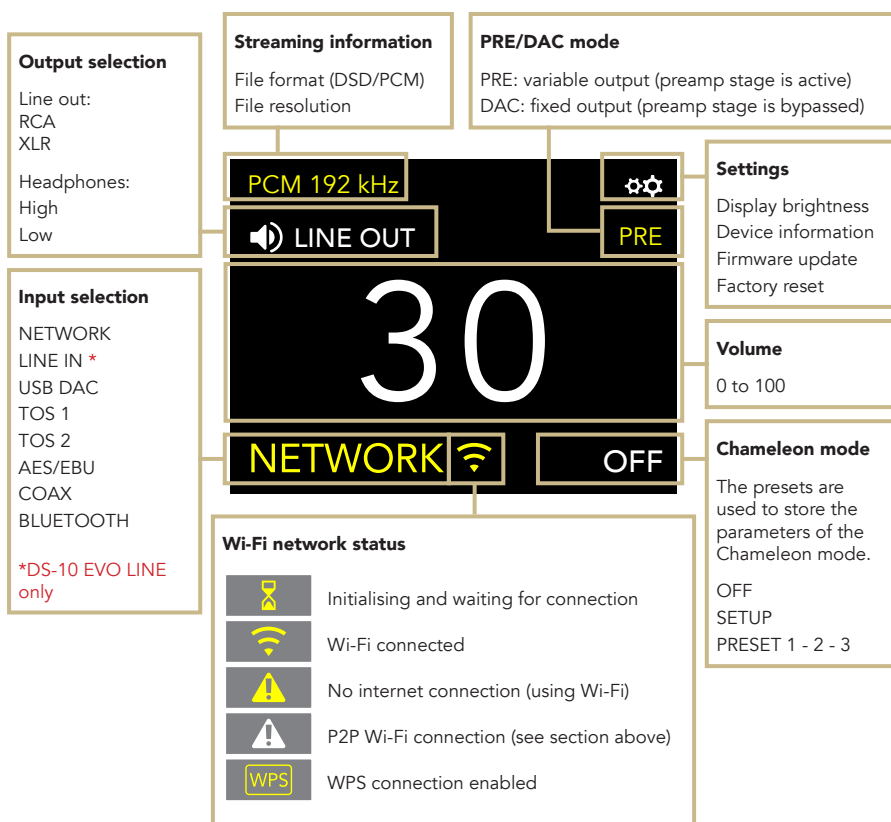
Output selection

Line out:
RCA
XLR

Headphones:
High
Low

Streaming information

File format (DSD/PCM)
File resolution

PRE/DAC mode

PRE: variable output (preamp stage is active)
DAC: fixed output (preamp stage is bypassed)

PCM 192 kHz

LINE OUT

PRE

30

NETWORK

OFF

Settings

Display brightness
Device information
Firmware update
Factory reset

Volume

0 to 100

Input selection

NETWORK
LINE IN *
USB DAC
TOS 1
TOS 2
AES/EBU
COAX
BLUETOOTH

*DS-10 EVO LINE only

Chameleon mode

The presets are used to store the parameters of the Chameleon mode.

OFF
SETUP
PRESET 1 - 2 - 3

Wi-Fi network status

Initialising and waiting for connection

Wi-Fi connected

No internet connection (using Wi-Fi)

P2P Wi-Fi connection (see section above)

WPS

WPS connection enabled